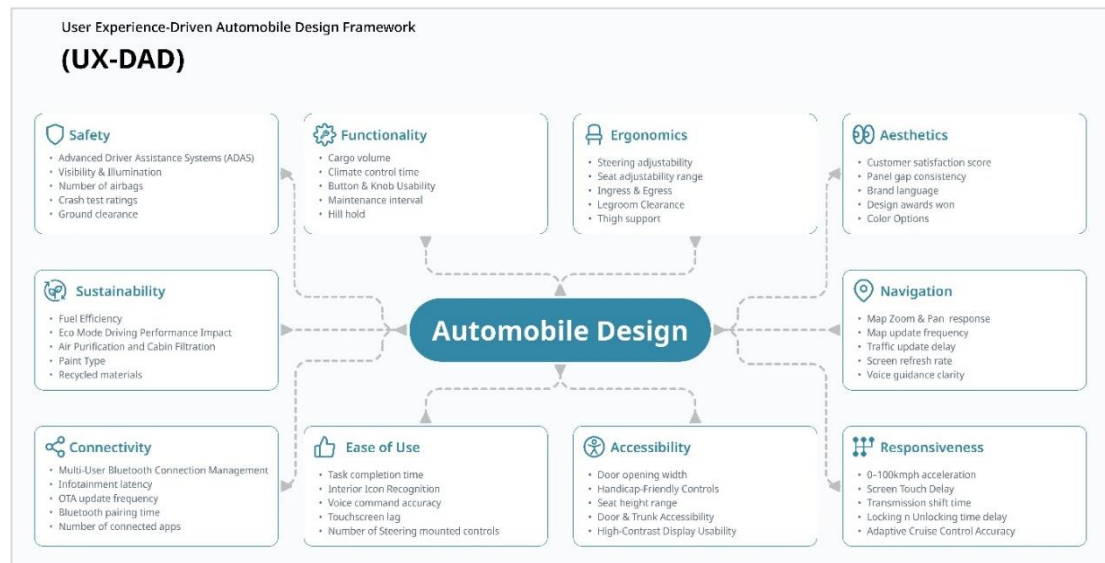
User Experience-Driven Automobile Design Framework

(UX-DAD)

Safety
- Advanced Driver Assistance Systems (ADAS)
- Visibility & Illumination
- Number of airbags
- Crash test ratings
- Ground clearance

Functionality
- Cargo volume
- Climate control time
- Button & Knob Usability
- Maintenance interval
- Hill hold

Ergonomics
- Steering adjustability
- Seat adjustability range
- Ingress & Egress
- Legroom Clearance
- Thigh support

Aesthetics
- Customer satisfaction score
- Panel gap consistency
- Brand language
- Design awards won
- Color Options

Sustainability
- Fuel Efficiency
- Eco Mode Driving Performance Impact
- Air Purification and Cabin Filtration
- Paint Type
- Recycled materials

Automobile Design

Navigation
- Map Zoom & Pan response
- Map update frequency
- Traffic update delay
- Screen refresh rate
- Voice guidance clarity

Connectivity
- Multi-User Bluetooth Connection Management
- Infotainment latency
- OTA update frequency
- Bluetooth pairing time
- Number of connected apps

Ease of Use
- Task completion time
- Interior Icon Recognition
- Voice command accuracy
- Touchscreen lag
- Number of Steering mounted controls

Accessibility
- Door opening width
- Handicap-Friendly Controls
- Seat height range
- Door & Trunk Accessibility
- High-Contrast Display Usability

Responsiveness
- 0-100kmph acceleration
- Screen Touch Delay
- Transmission shift time
- Locking n Unlocking time delay
- Adaptive Cruise Control Accuracy